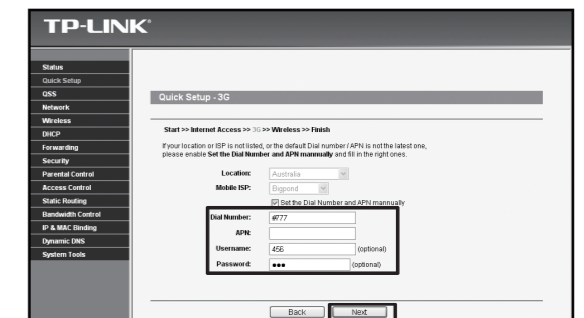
TP-LINK®

Status
Quick Setup
QSS
Network
Wireless
DHCP
Forwarding
Security
Parental Control
Access Control
Static Routing
Bandwidth Control
IP & MAC Binding
Dynamic DNS
System Tools

Quick Setup - 3G

Start >> Internet Access >> 3G >> Wireless >> Finish

If your location or ISP is not listed, or the default Dial number / APN is not the latest one, please enable **Set the Dial Number and APN manually** and fill in the right ones.

Location: Australia
Mobile ISP: Bigpond
Set the Dial Number and APN manually
Dial Number: #777
APN:
Username: 456 (optional)
Password: ●●● (optional)

Back Next